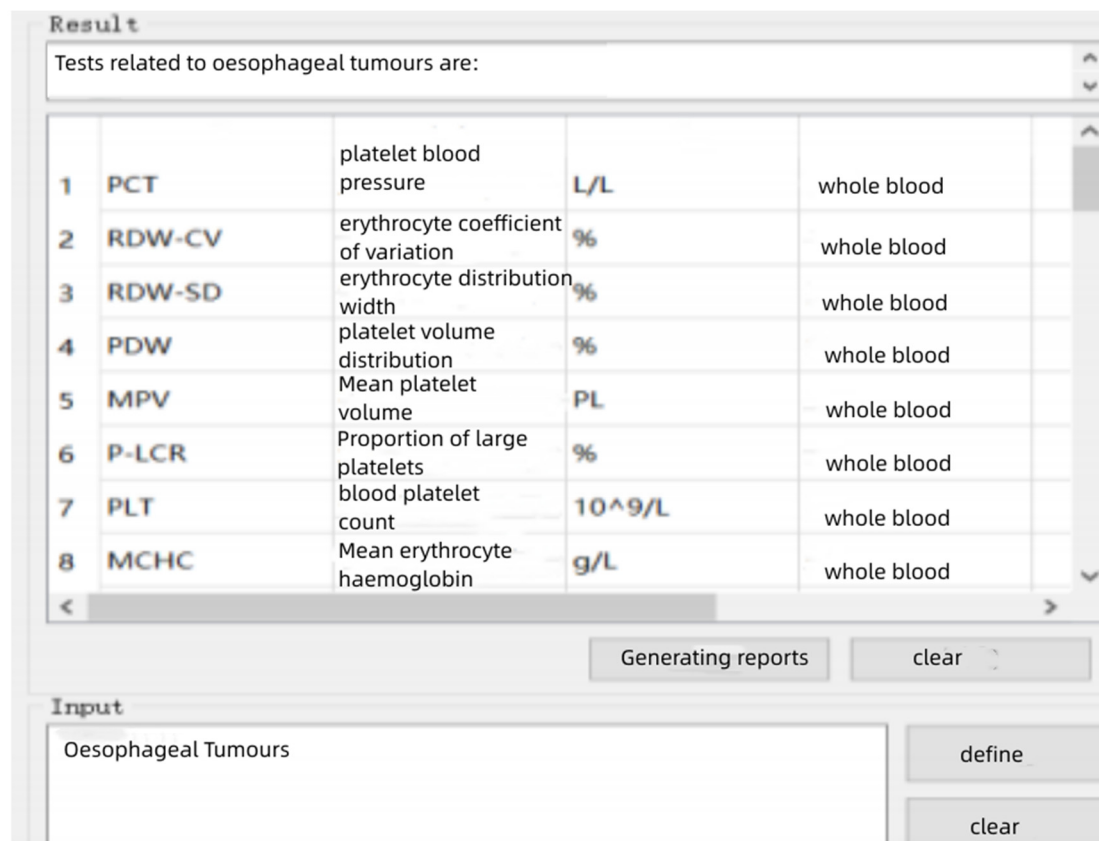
Result

Tests related to oesophageal tumours are:

| | | | | |
|---|---|---|---|---|
| 1 | PCT | platelet blood pressure | L/L | whole blood |
| 2 | RDW-CV | erythrocyte coefficient of variation | % | whole blood |
| 3 | RDW-SD | erythrocyte distribution width | % | whole blood |
| 4 | PDW | platelet volume distribution | % | whole blood |
| 5 | MPV | Mean platelet volume | PL | whole blood |
| 6 | P-LCR | Proportion of large platelets | % | whole blood |
| 7 | PLT | blood platelet count | 10^9/L | whole blood |
| 8 | MCHC | Mean erythrocyte haemoglobin | g/L | whole blood |

Generating reports

clear

Input

Oesophageal Tumours

define

clear